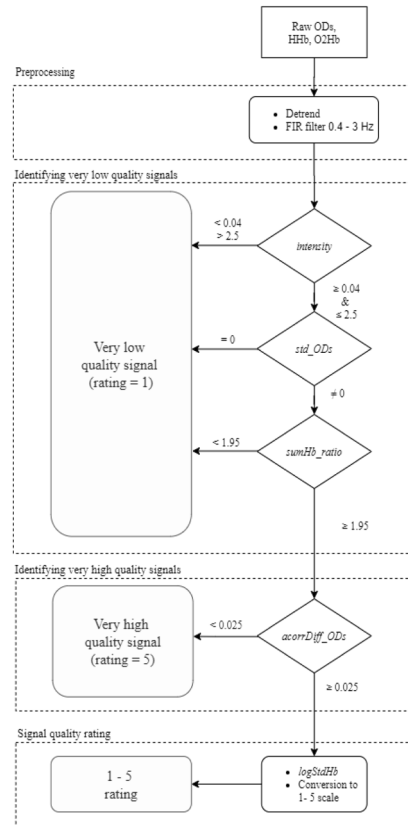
Raw ODs, HHb, O2Hb

Preprocessing

- Detrend
- FIR filter 0.4 - 3 Hz

Identifying very low quality signals

< 0.04
> 2.5

*intensity*

≥ 0.04
&
≤ 2.5

Very low quality signal (rating = 1)

= 0

*std_ODs*

≠ 0

< 1.95

*sumHb_ratio*

≥ 1.95

Identifying very high quality signals

Very high quality signal (rating = 5)

< 0.025

*acorrDiff_ODs*

≥ 0.025

Signal quality rating

1 - 5 rating

- *logStdHb*
- Conversion to 1- 5 scale